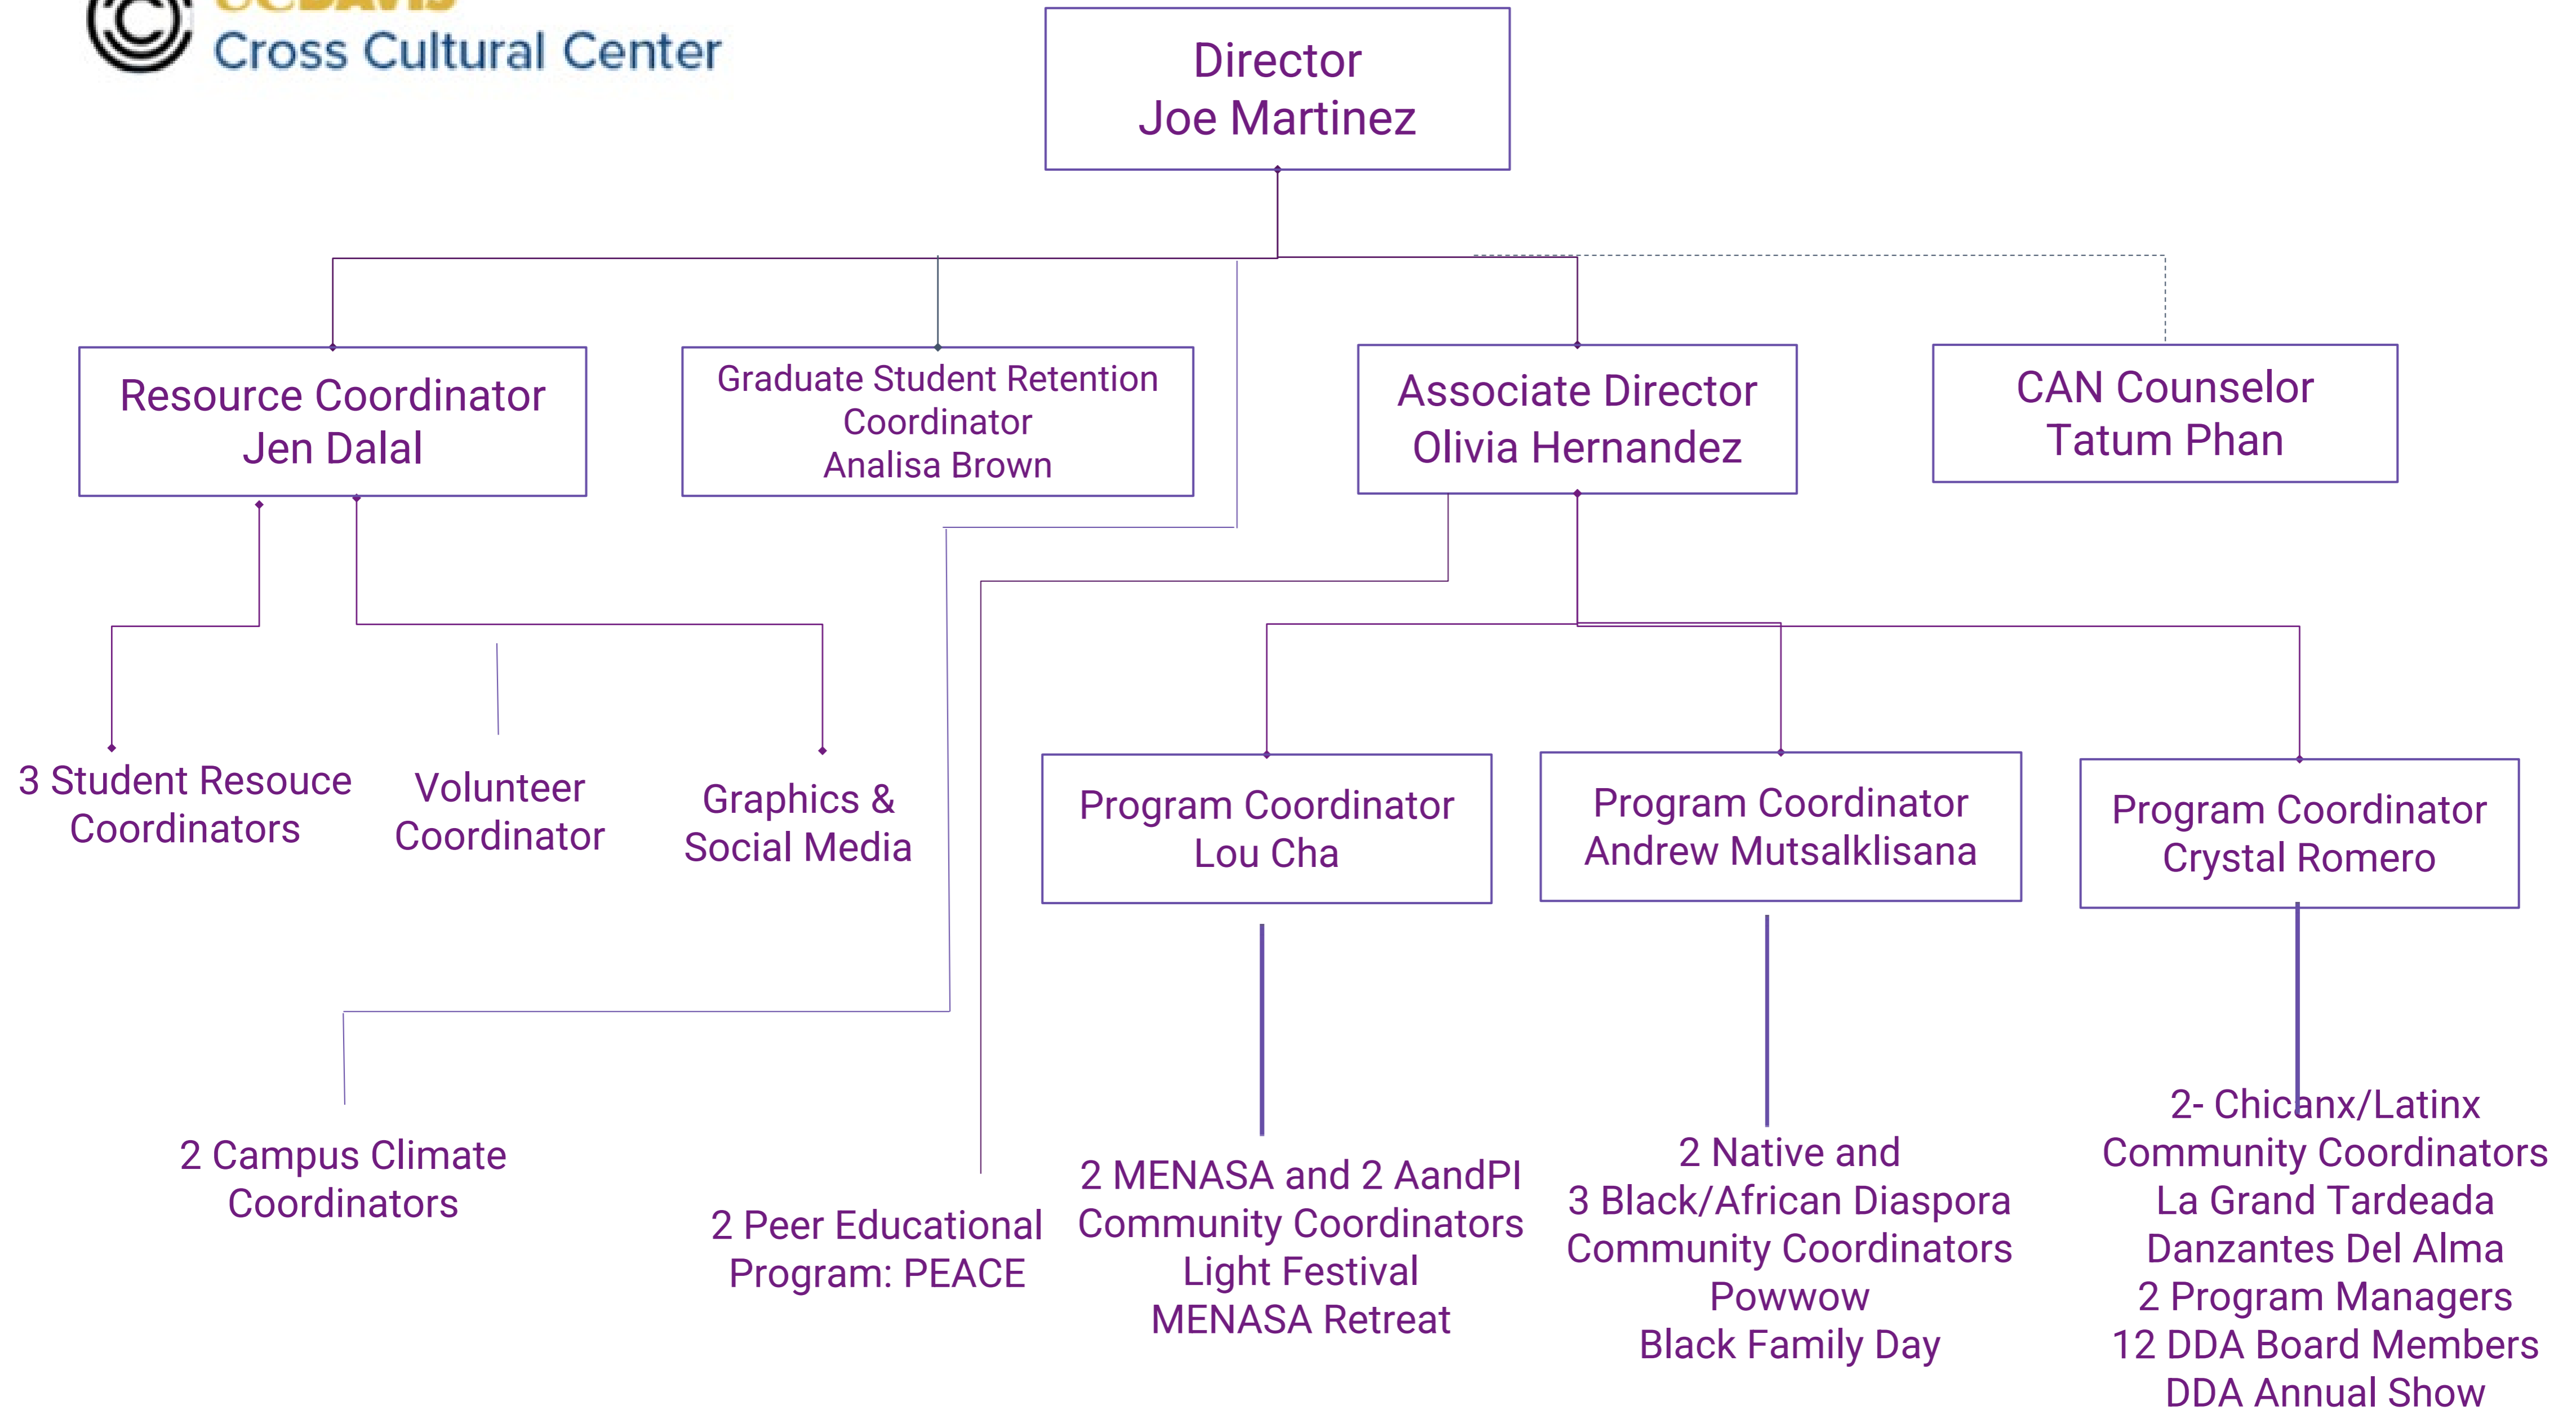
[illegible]
Cross Cultural Center

Director
Joe Martinez

Resource Coordinator
Jen Dalal

Graduate Student Retention Coordinator
Analisa Brown

Associate Director
Olivia Hernandez

CAN Counselor
Tatum Phan

3 Student Resouce Coordinators

Volunteer Coordinator

Graphics & Social Media

Program Coordinator
Lou Cha

Program Coordinator
Andrew Mutsalklisana

Program Coordinator
Crystal Romero

2 Campus Climate Coordinators

2 Peer Educational Program: PEACE

2 MENASA and 2 AandPI
Community Coordinators
Light Festival
MENASA Retreat

2 Native and
3 Black/African Diaspora
Community Coordinators
Powwow
Black Family Day

2- Chicanx/Latinx
Community Coordinators
La Grand Tardeada
Danzantes Del Alma
2 Program Managers
12 DDA Board Members
DDA Annual Show